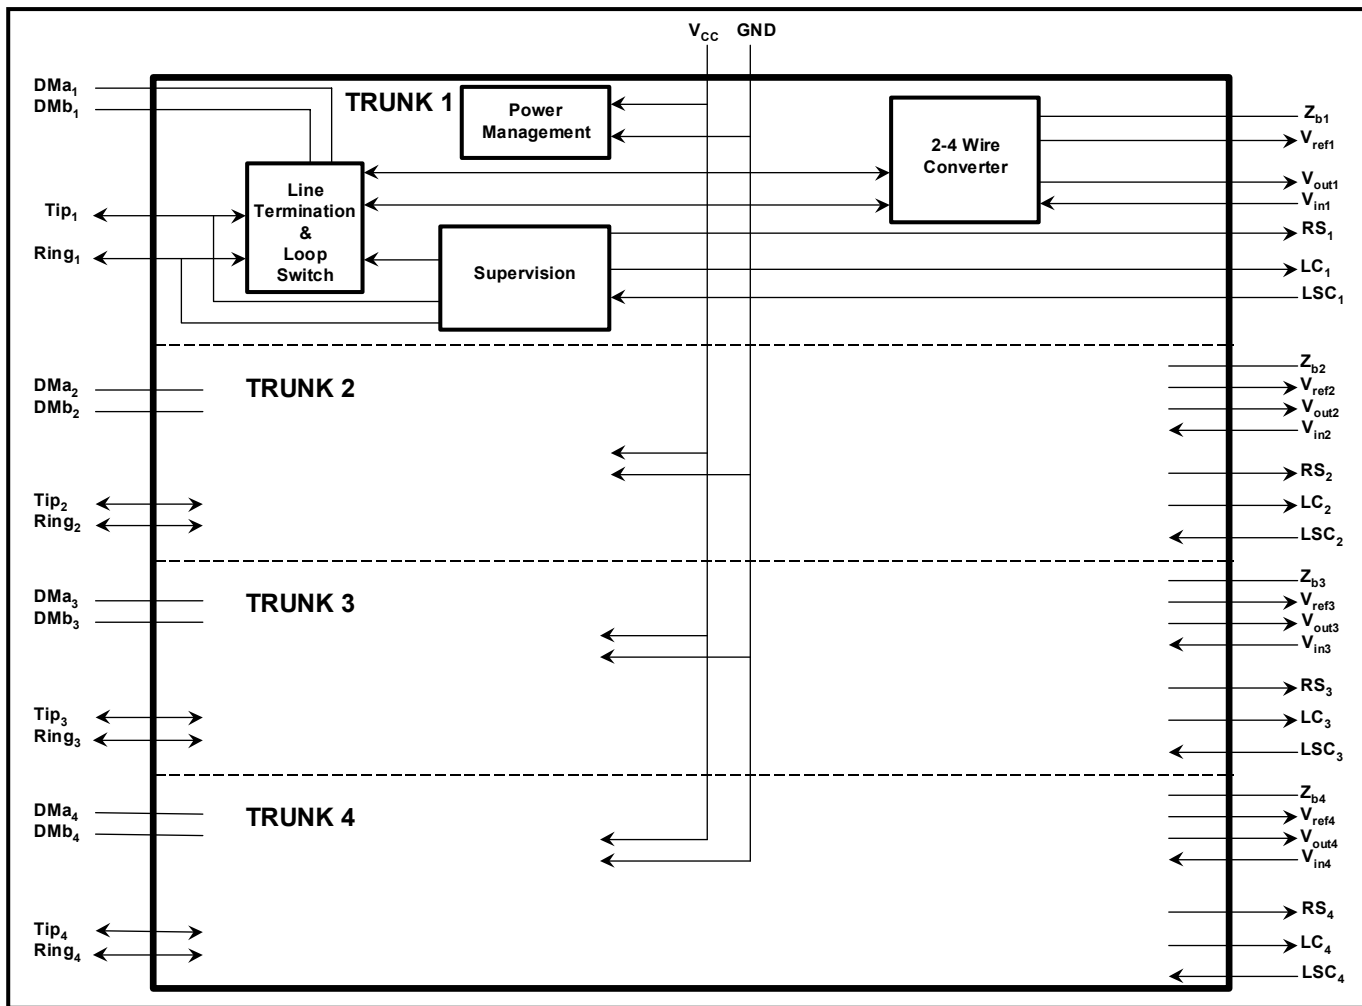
$V_{CC}$ GND

$DMa_1$
$DMb_1$

TRUNK 1

Power Management

2-4 Wire Converter

$Z_{b1}$
$V_{ref1}$
$V_{out1}$
$V_{in1}$
$RS_1$
$LC_1$
$LSC_1$

$Tip_1$
$Ring_1$

Line Termination & Loop Switch

Supervision

$DMa_2$
$DMb_2$

TRUNK 2

$Z_{b2}$
$V_{ref2}$
$V_{out2}$
$V_{in2}$
$RS_2$
$LC_2$
$LSC_2$

$Tip_2$
$Ring_2$

$DMa_3$
$DMb_3$

TRUNK 3

$Z_{b3}$
$V_{ref3}$
$V_{out3}$
$V_{in3}$
$RS_3$
$LC_3$
$LSC_3$

$Tip_3$
$Ring_3$

$DMa_4$
$DMb_4$

TRUNK 4

$Z_{b4}$
$V_{ref4}$
$V_{out4}$
$V_{in4}$
$RS_4$
$LC_4$
$LSC_4$

$Tip_4$
$Ring_4$